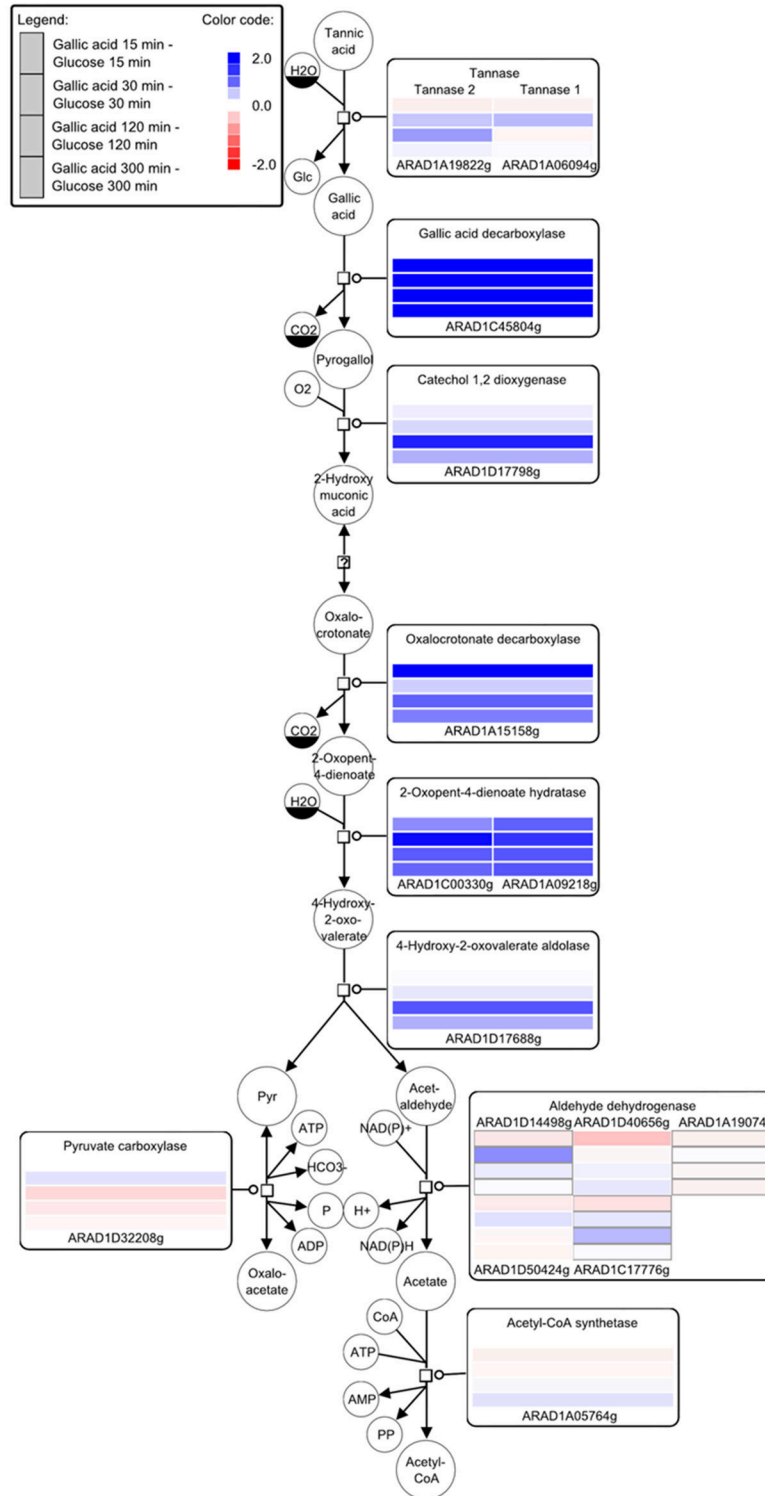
Legend:
Gallic acid 15 min - Glucose 15 min
Gallic acid 30 min - Glucose 30 min
Gallic acid 120 min - Glucose 120 min
Gallic acid 300 min - Glucose 300 min

Color code:
2.0
0.0
-2.0

Tannic acid
H2O
Glc

Tannase
Tannase 2
Tannase 1
ARAD1A19822g
ARAD1A06094g

Gallic acid

Gallic acid decarboxylase
ARAD1C45804g

CO2
Pyrogallol
O2

Catechol 1,2 dioxygenase
ARAD1D17798g

2-Hydroxy muconic acid
?
Oxalo-crotonate

Oxalocrotonate decarboxylase
ARAD1A15158g

CO2
2-Oxopent-4-dienoate
H2O

2-Oxopent-4-dienoate hydratase
ARAD1C00330g
ARAD1A09218g

4-Hydroxy-2-oxo-valerate

4-Hydroxy-2-oxovalerate aldolase
ARAD1D17688g

Pyr
Acet-aldehyde
ATP
HCO3-
P
ADP
Oxalo-acetate
NAD(P)+
H+
NAD(P)H
Acetate

Pyruvate carboxylase
ARAD1D32208g

Aldehyde dehydrogenase
ARAD1D14498g
ARAD1D40656g
ARAD1A19074
ARAD1D50424g
ARAD1C17776g

CoA
ATP
AMP
PP
Acetyl-CoA

Acetyl-CoA synthetase
ARAD1A05764g